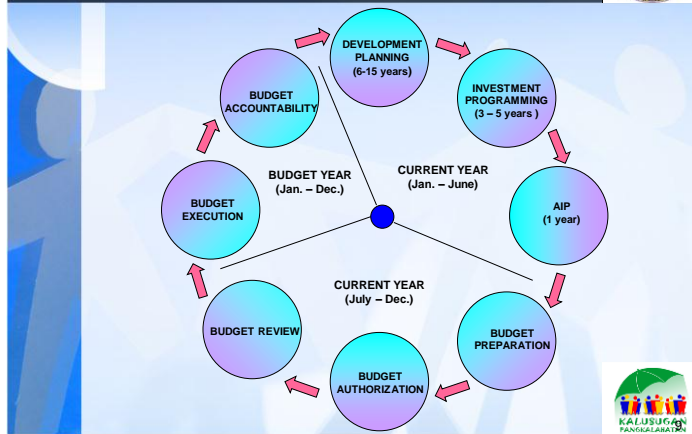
DEVELOPMENT PLANNING (6-15 years)

INVESTMENT PROGRAMMING (3 – 5 years )

AIP (1 year)

BUDGET PREPARATION

BUDGET AUTHORIZATION

BUDGET REVIEW

BUDGET EXECUTION

BUDGET ACCOUNTABILITY

BUDGET YEAR (Jan. – Dec.)

CURRENT YEAR (Jan. – June)

CURRENT YEAR (July – Dec.)

KALUSUGAN PANGKALAHATAN

9